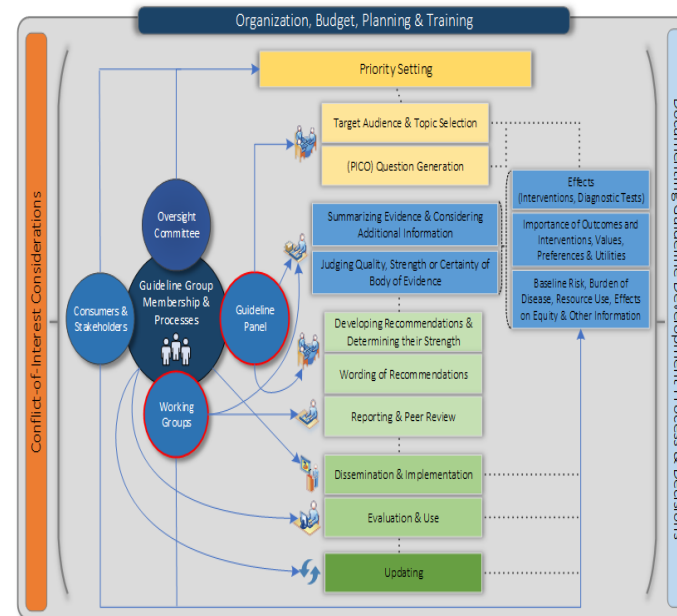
Organization, Budget, Planning & Training

Conflict-of-Interest Considerations

Priority Setting

Target Audience & Topic Selection

(PICO) Question Generation

Oversight Committee

Guideline Group Membership & Processes

Consumers & Stakeholders

Guideline Panel

Working Groups

Summarizing Evidence & Considering Additional Information

Judging Quality, Strength or Certainty of Body of Evidence

Effects (Interventions, Diagnostic Tests)

Importance of Outcomes and Interventions, Values, Preferences & Utilities

Baseline Risk, Burden of Disease, Resource Use, Effects on Equity & Other Information

Developing Recommendations & Determining their Strength

Wording of Recommendations

Reporting & Peer Review

Dissemination & Implementation

Evaluation & Use

Updating

Documenting Guideline Development Process & Decisions